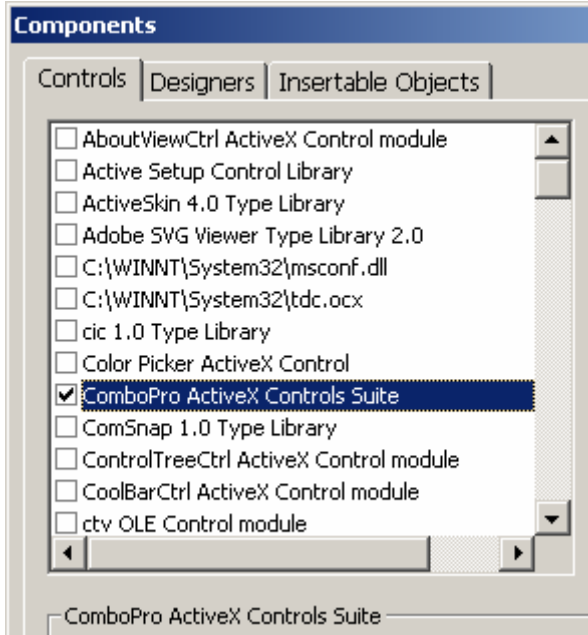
Components

Controls | Designers | Insertable Objects

AboutViewCtrl ActiveX Control module
Active Setup Control Library
ActiveSkin 4.0 Type Library
Adobe SVG Viewer Type Library 2.0
C:\WINNT\System32\msconf.dll
C:\WINNT\System32\tdc.ocx
cic 1.0 Type Library
Color Picker ActiveX Control
ComboPro ActiveX Controls Suite
ComSnap 1.0 Type Library
ControlTreeCtrl ActiveX Control module
CoolBarCtrl ActiveX Control module
ctv OLE Control module

ComboPro ActiveX Controls Suite